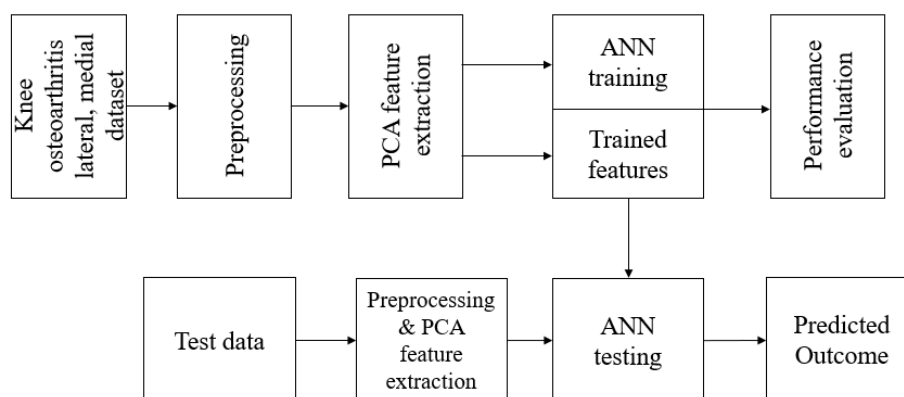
Knee osteoarthritis lateral, medial dataset

Preprocessing

PCA feature extraction

ANN training

Trained features

Performance evaluation

Test data

Preprocessing & PCA feature extraction

ANN testing

Predicted Outcome